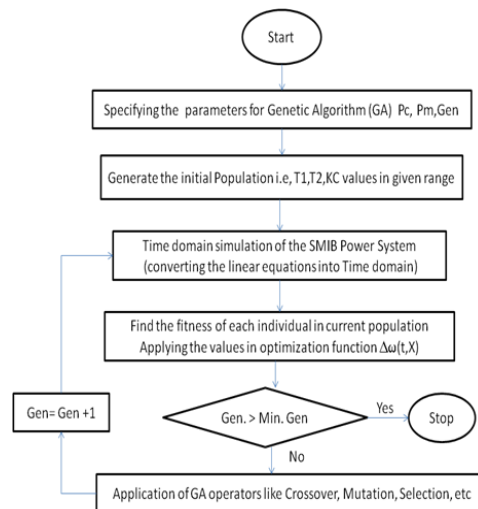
Start

Specifying the parameters for Genetic Algorithm (GA) Pc, Pm,Gen

Generate the initial Population i.e, T1,T2,KC values in given range

Time domain simulation of the SMIB Power System (converting the linear equations into Time domain)

Find the fitness of each individual in current population Applying the values in optimization function $\Delta\omega(t,X)$

Gen. > Min. Gen

Yes

Stop

No

Gen= Gen +1

Application of GA operators like Crossover, Mutation, Selection, etc